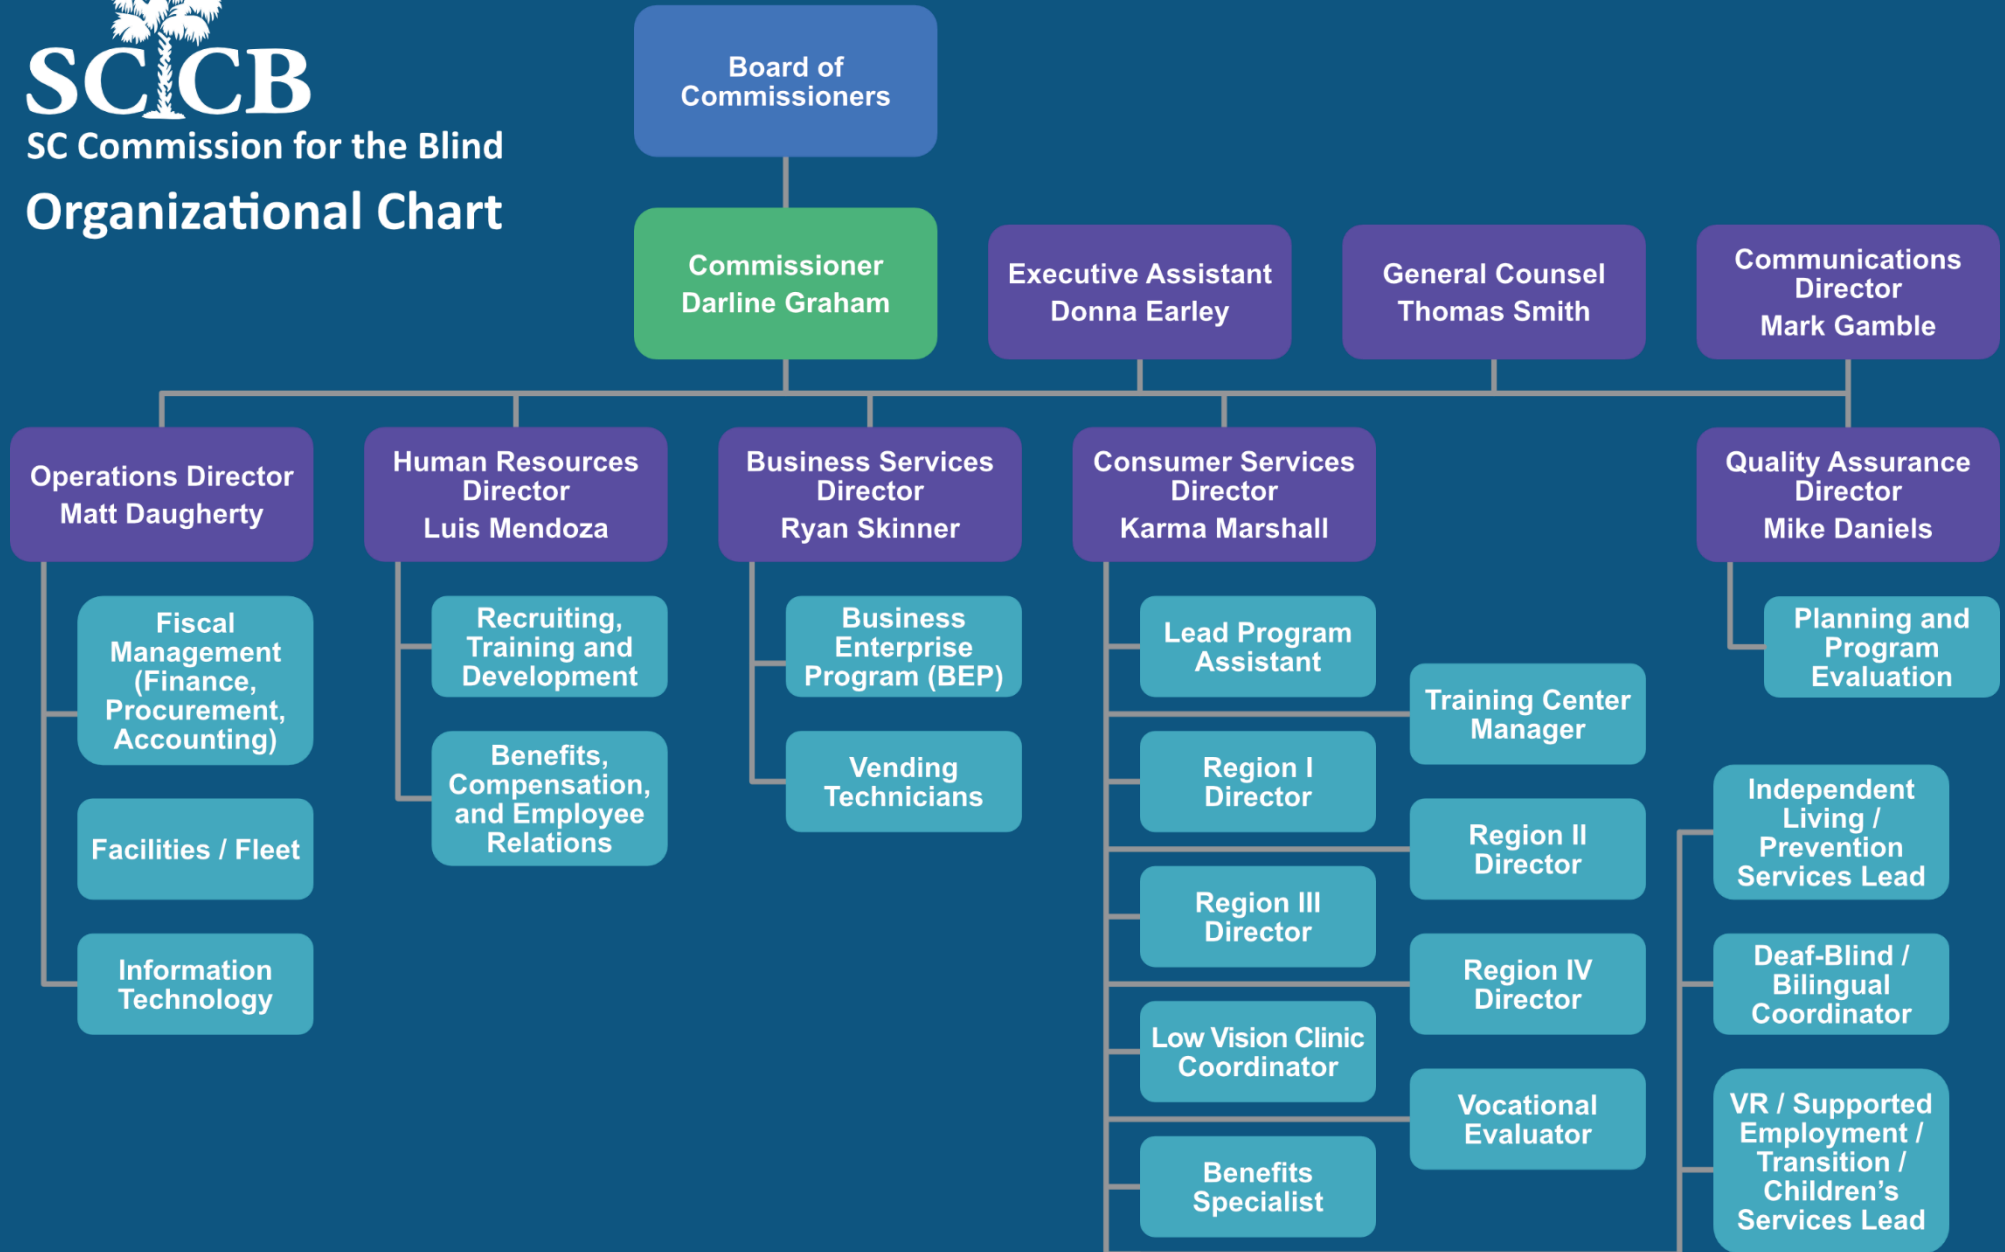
SCCB
SC Commission for the Blind
Organizational Chart

Board of Commissioners

Commissioner
Darline Graham

Executive Assistant
Donna Earley

General Counsel
Thomas Smith

Communications Director
Mark Gamble

Operations Director
Matt Daugherty

Fiscal Management (Finance, Procurement, Accounting)

Facilities / Fleet

Information Technology

Human Resources Director
Luis Mendoza

Recruiting, Training and Development

Benefits, Compensation, and Employee Relations

Business Services Director
Ryan Skinner

Business Enterprise Program (BEP)

Vending Technicians

Consumer Services Director
Karma Marshall

Lead Program Assistant

Training Center Manager

Region I Director

Region II Director

Region III Director

Region IV Director

Low Vision Clinic Coordinator

Vocational Evaluator

Benefits Specialist

Quality Assurance Director
Mike Daniels

Planning and Program Evaluation

Independent Living / Prevention Services Lead

Deaf-Blind / Bilingual Coordinator

VR / Supported Employment / Transition / Children's Services Lead